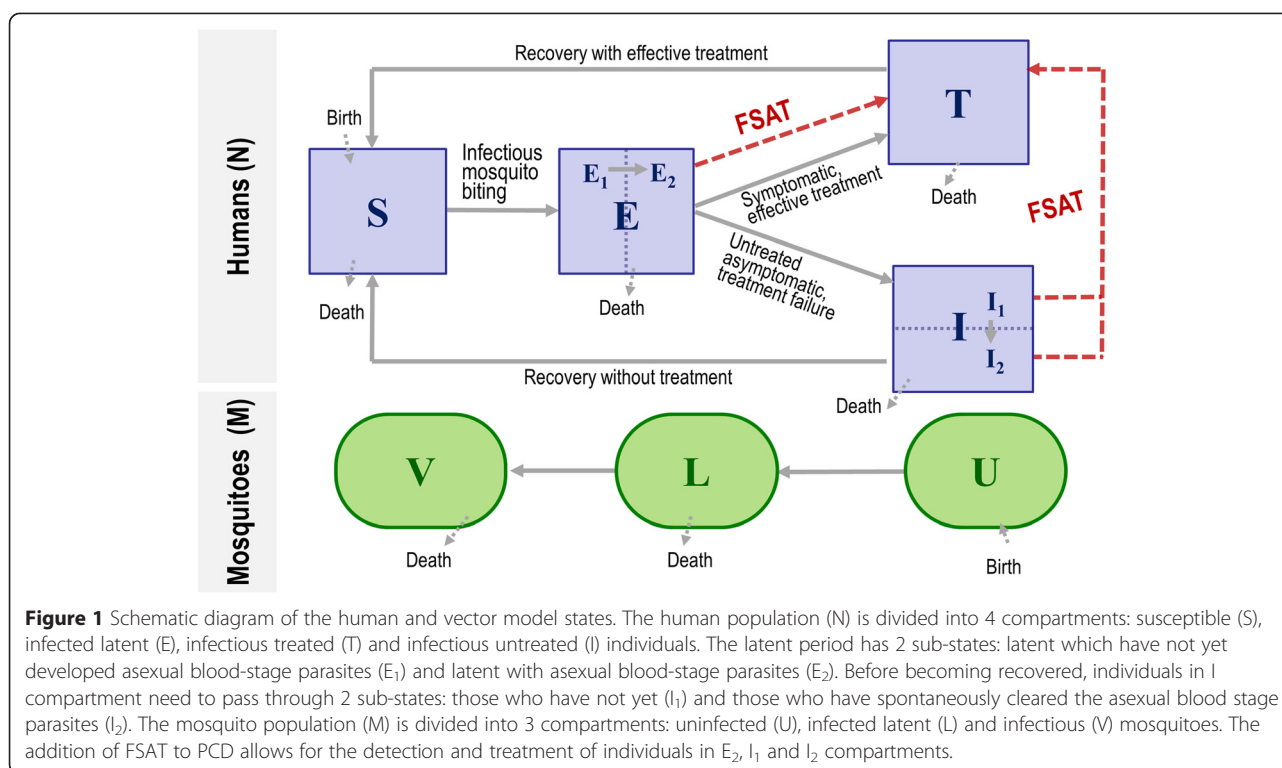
Humans (N)

Recovery with effective treatment

Birth

S

Infectious mosquito biting

$E_1$ $E_2$

E

FSAT

T

Symptomatic, effective treatment

Death

FSAT

Untreated asymptomatic, treatment failure

Death

Death

I

$I_1$

$I_2$

Recovery without treatment

Death

Mosquitoes (M)

V

L

U

Death

Death

Birth

**Figure 1** Schematic diagram of the human and vector model states. The human population (N) is divided into 4 compartments: susceptible (S), infected latent (E), infectious treated (T) and infectious untreated (I) individuals. The latent period has 2 sub-states: latent which have not yet developed asexual blood-stage parasites ($E_1$) and latent with asexual blood-stage parasites ($E_2$). Before becoming recovered, individuals in I compartment need to pass through 2 sub-states: those who have not yet ($I_1$) and those who have spontaneously cleared the asexual blood stage parasites ($I_2$). The mosquito population (M) is divided into 3 compartments: uninfected (U), infected latent (L) and infectious (V) mosquitoes. The addition of FSAT to PCD allows for the detection and treatment of individuals in $E_2$, $I_1$ and $I_2$ compartments.